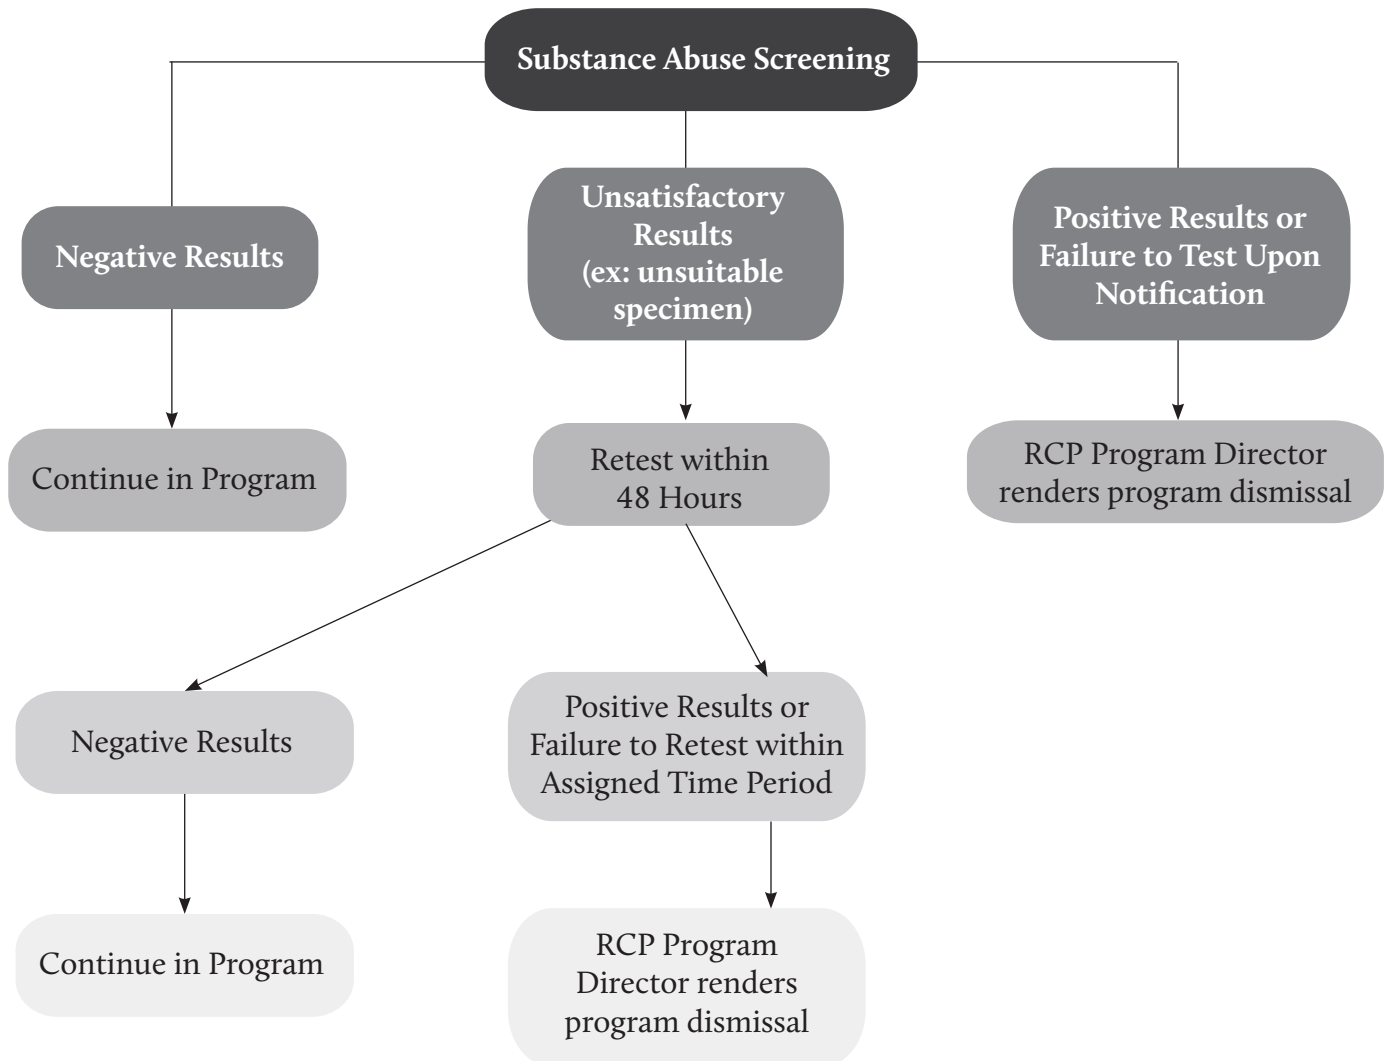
Substance Abuse Screening

Negative Results

Unsatisfactory Results (ex: unsuitable specimen)

Positive Results or Failure to Test Upon Notification

Continue in Program

Retest within 48 Hours

RCP Program Director renders program dismissal

Negative Results

Positive Results or Failure to Retest within Assigned Time Period

Continue in Program

RCP Program Director renders program dismissal